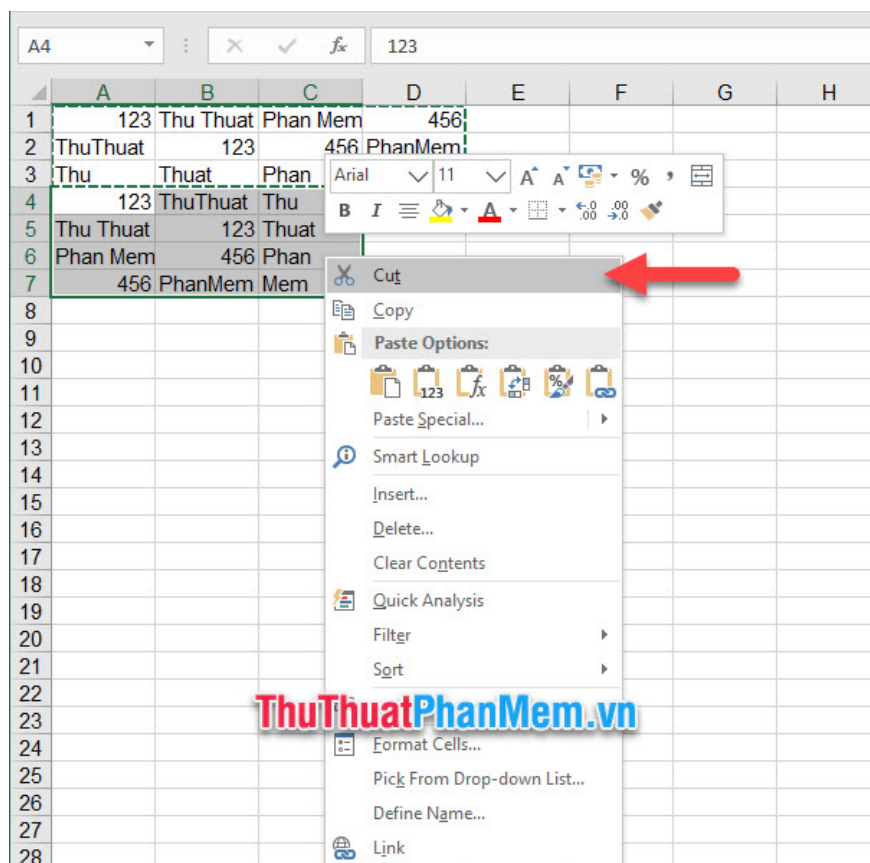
A4 $f_x$ 123

| | A | B | C | D | E | F | G | H |
|---|---|---|---|---|---|---|---|---|
| 1 | 123 | Thu Thuat | Phan Mem | 456 | | | | |
| 2 | ThuThuat | 123 | 456 | PhanMem | | | | |
| 3 | Thu | Thuat | Phan | | | | | |
| 4 | 123 | ThuThuat | Thu | | | | | |
| 5 | Thu Thuat | 123 | Thuat | | | | | |
| 6 | Phan Mem | 456 | Phan | | | | | |
| 7 | 456 | PhanMem | Mem | | | | | |
| 8 | | | | | | | | |
| 9 | | | | | | | | |
| 10 | | | | | | | | |
| 11 | | | | | | | | |
| 12 | | | | | | | | |
| 13 | | | | | | | | |
| 14 | | | | | | | | |
| 15 | | | | | | | | |
| 16 | | | | | | | | |
| 17 | | | | | | | | |
| 18 | | | | | | | | |
| 19 | | | | | | | | |
| 20 | | | | | | | | |
| 21 | | | | | | | | |
| 22 | | | | | | | | |
| 23 | | | | | | | | |
| 24 | | | | | | | | |
| 25 | | | | | | | | |
| 26 | | | | | | | | |
| 27 | | | | | | | | |
| 28 | | | | | | | | |

Arial 11 % ,
B I A

Cut
Copy
Paste Options:
123
Paste Special...
Smart Lookup
Insert...
Delete...
Clear Contents
Quick Analysis
Filter
Sort
ThuThuatPhanMem.vn
Format Cells...
Pick From Drop-down List...
Define Name...
Link